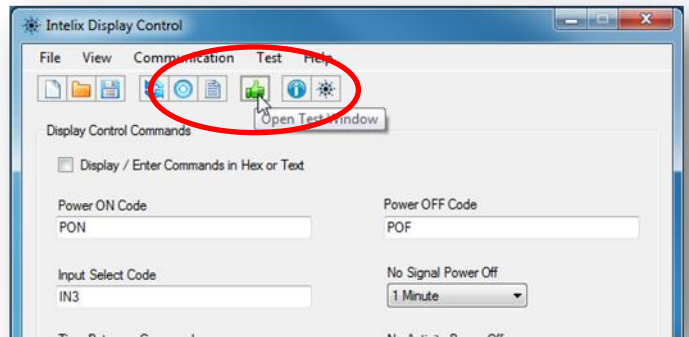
Intelix Display Control

File View Communication Test Help

Open Test Window

Display Control Commands

Display / Enter Commands in Hex or Text

Power ON Code
PON

Power OFF Code
POF

Input Select Code
IN3

No Signal Power Off
1 Minute

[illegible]

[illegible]